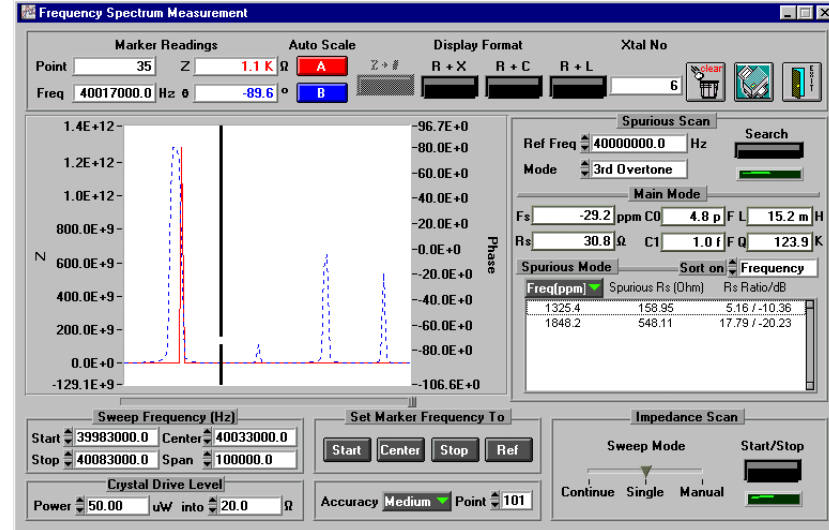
Frequency Spectrum Measurement

Marker Readings
Point 35
Freq 40017000.0 Hz
Z 1.1 K Ω
θ -89.6 °

Auto Scale
A
B

Display Format
R + X
R + C
R + L

Xtal No
6

clear

1.4E+12
1.2E+12
1.0E+12
800.0E+9
600.0E+9
400.0E+9
200.0E+9
0.0E+0
-129.1E+9
Z

-96.7E+0
-80.0E+0
-60.0E+0
-40.0E+0
-20.0E+0
-0.0E+0
-20.0E+0
-40.0E+0
-60.0E+0
-80.0E+0
-106.6E+0
Phase

Spurious Scan
Ref Freq 40000000.0 Hz
Mode 3rd Overtone
Search

Main Mode
Fs -29.2 ppm
C0 4.8 p
F L 15.2 m H
Rs 30.8 Ω
C1 1.0 f
F Q 123.9 K

Spurious Mode
Sort on Frequency

| Freq[ppm] | Spurious Rs (Ohm) | Rs Ratio/dB |
|---|---|---|
| 1325.4 | 158.95 | 5.16 / -10.36 |
| 1848.2 | 548.11 | 17.79 / -20.23 |

Sweep Frequency (Hz)
Start 39983000.0 Center 40033000.0
Stop 40083000.0 Span 100000.0

Crystal Drive Level
Power 50.00 uW into 20.0 Ω

Set Marker Frequency To
Start Center Stop Ref

Accuracy Medium Point 101

Impedance Scan
Sweep Mode
Start/Stop
Continue Single Manual